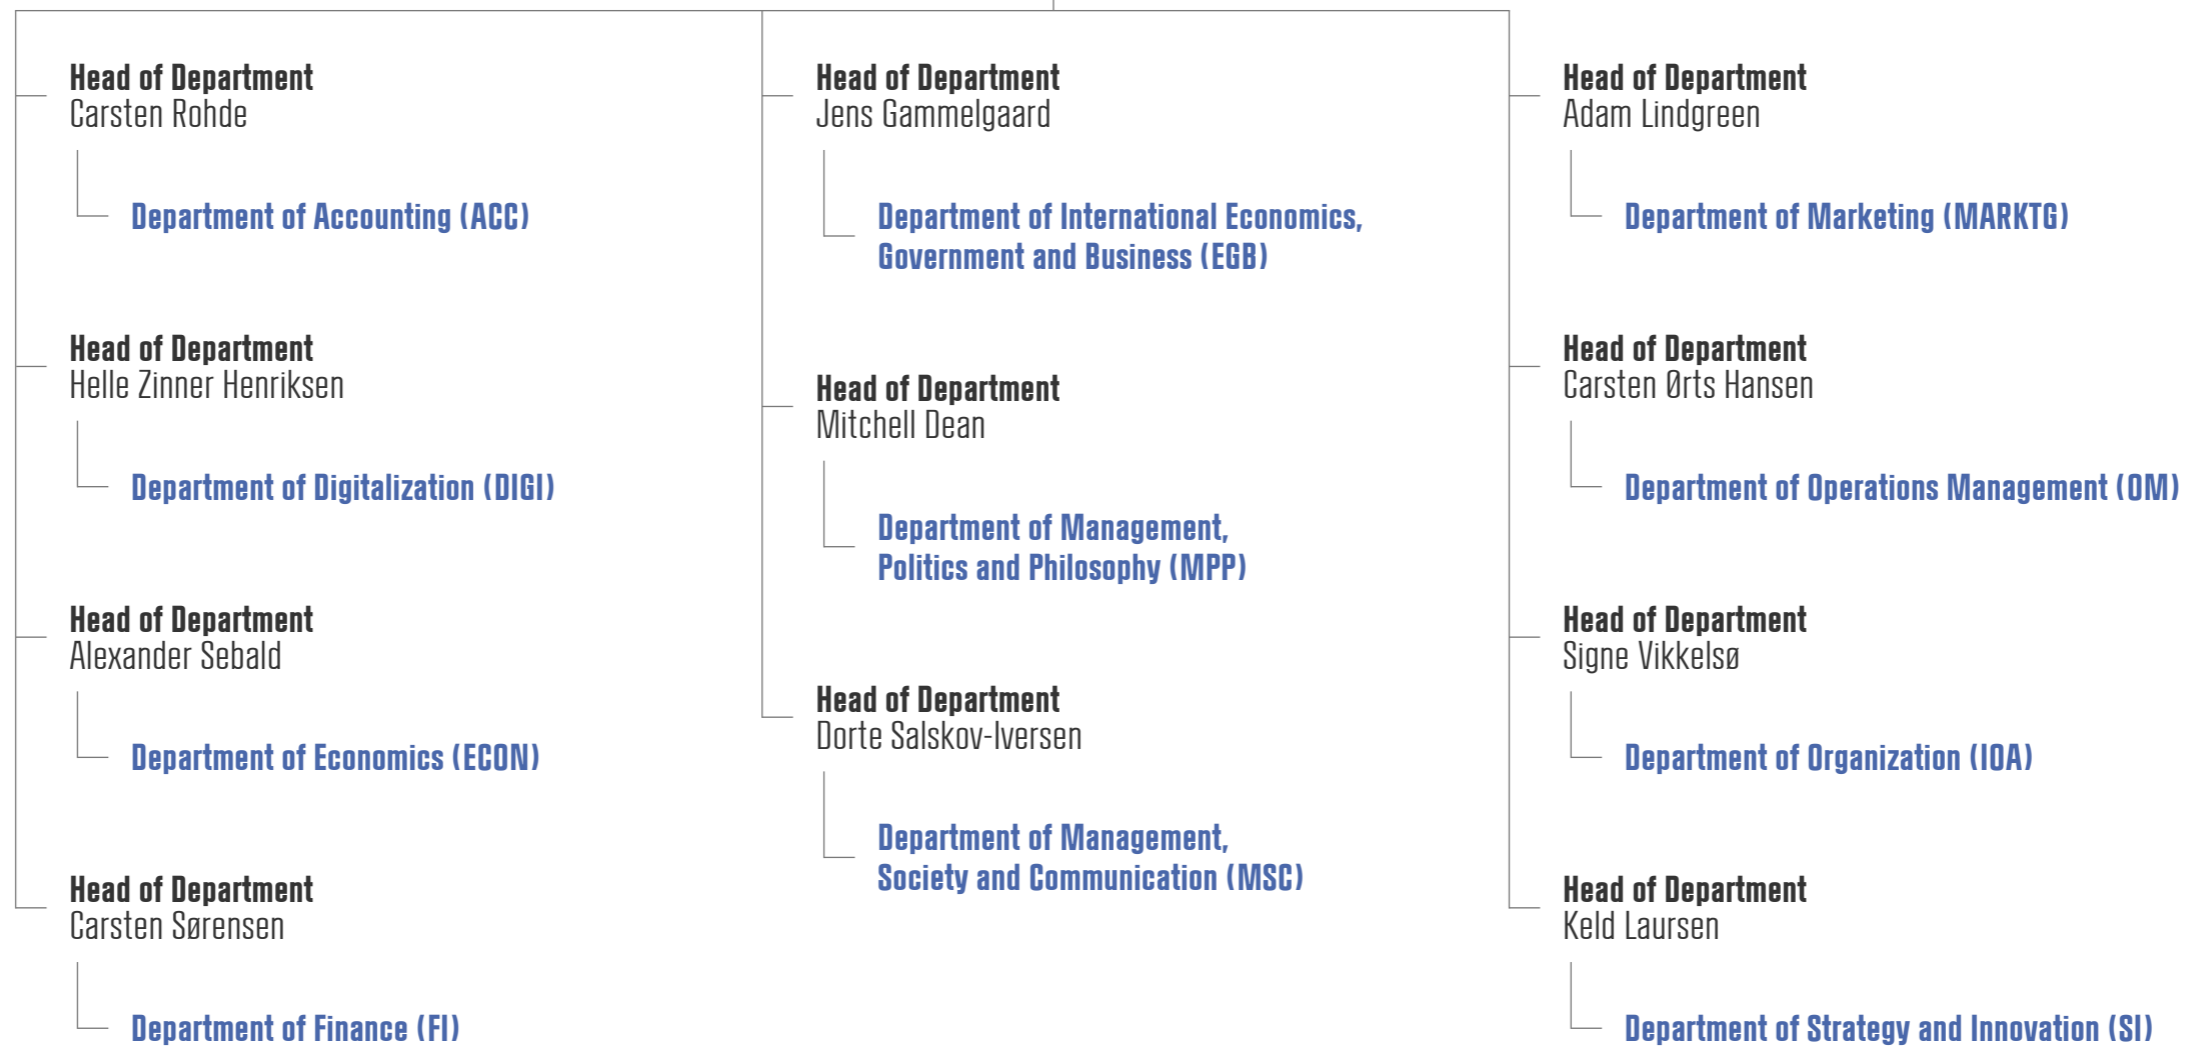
Head of Department
Carsten Rohde

Department of Accounting (ACC)

Head of Department
Helle Zinner Henriksen

Department of Digitalization (DIGI)

Head of Department
Alexander Sebald

Department of Economics (ECON)

Head of Department
Carsten Sørensen

Department of Finance (FI)

Head of Department
Jens Gammelgaard

Department of International Economics, Government and Business (EGB)

Head of Department
Mitchell Dean

Department of Management, Politics and Philosophy (MPP)

Head of Department
Dorte Salskov-Iversen

Department of Management, Society and Communication (MSC)

Head of Department
Adam Lindgreen

Department of Marketing (MARKTG)

Head of Department
Carsten Ørts Hansen

Department of Operations Management (OM)

Head of Department
Signe Vikkelsø

Department of Organization (IOA)

Head of Department
Keld Laursen

Department of Strategy and Innovation (SI)